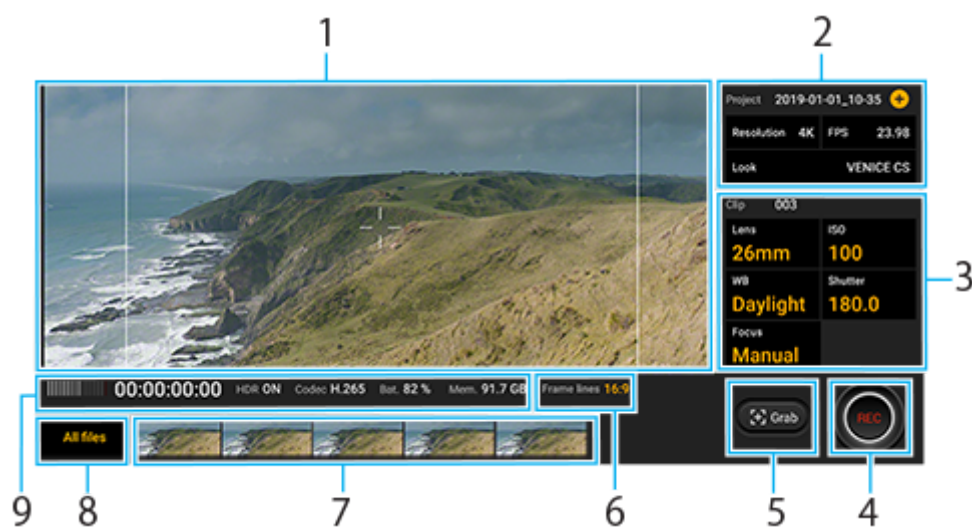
1

2

Project 2019-01-01_10-35

Resolution 4K FPS 23.98

Look VENICE CS

Clip 003

Lens 26mm ISO 100

WB Daylight Shutter 180.0

Focus Manual

3

00:00:00:00 HDR ON Codec H.265 Bat. 82 % Mem. 91.7 GB

Frame lines 16:9

Grab

REC

All files

9 8 7 6 5 4